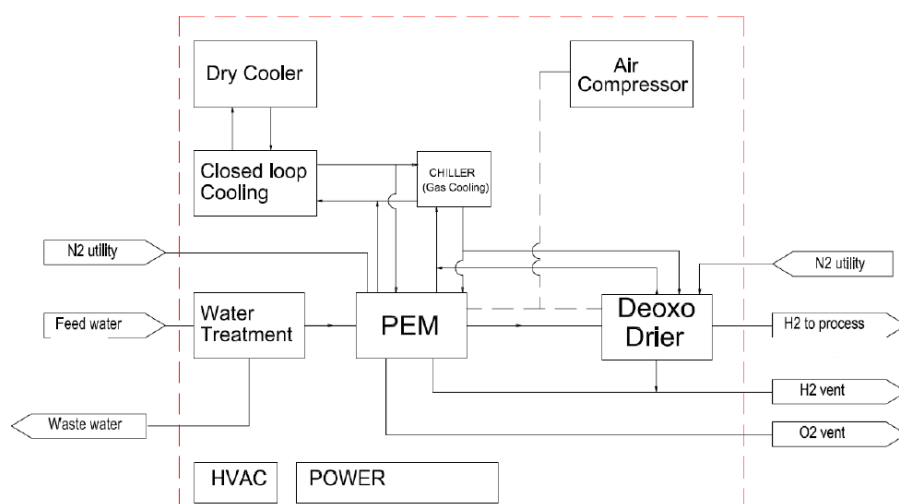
Dry Cooler

Air Compressor

Closed loop Cooling

CHILLER (Gas Cooling)

N2 utility

N2 utility

Feed water

Water Treatment

PEM

Deoxo Drier

H2 to process

H2 vent

Waste water

O2 vent

HVAC

POWER